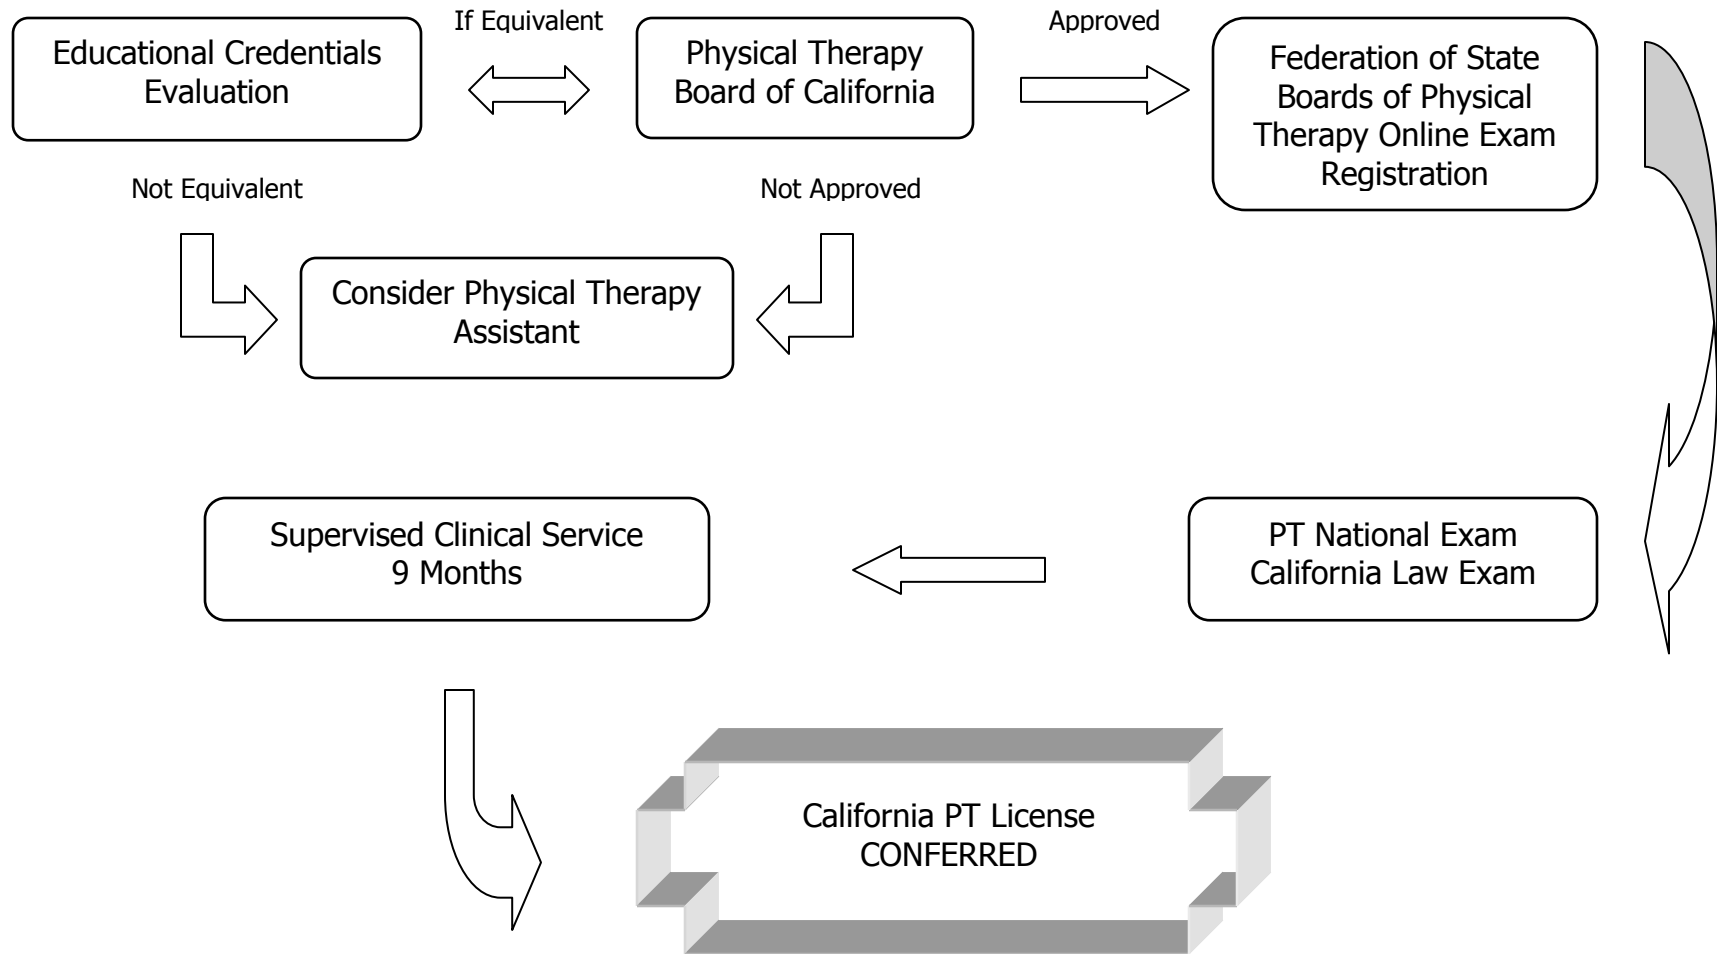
Educational Credentials Evaluation

If Equivalent

Physical Therapy Board of California

Approved

Federation of State Boards of Physical Therapy Online Exam Registration

Not Equivalent

Not Approved

Consider Physical Therapy Assistant

Supervised Clinical Service
9 Months

PT National Exam
California Law Exam

California PT License
CONFERRED